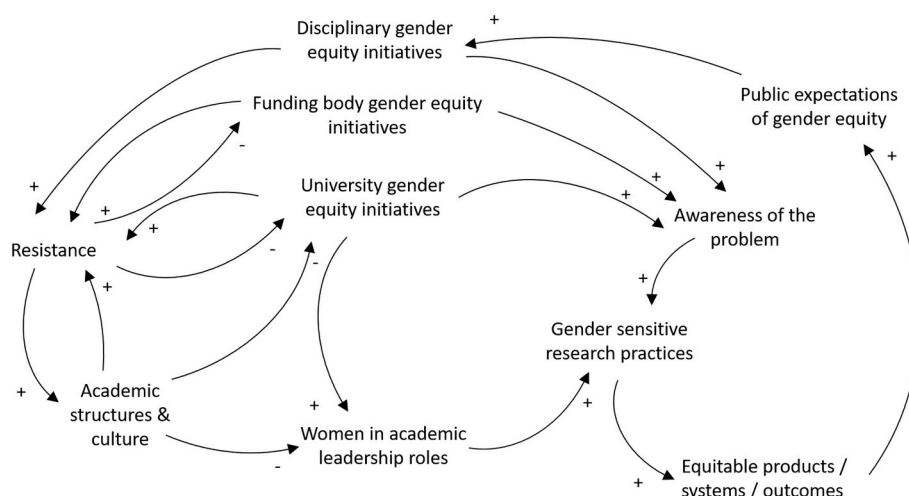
Disciplinary gender equity initiatives

+

Public expectations of gender equity

Funding body gender equity initiatives

-

+

+

+

University gender equity initiatives

+

+

+

Awareness of the problem

Resistance

-

-

+

+

Gender sensitive research practices

+

Academic structures & culture

+

+

Women in academic leadership roles

-

+

Equitable products / systems / outcomes

+